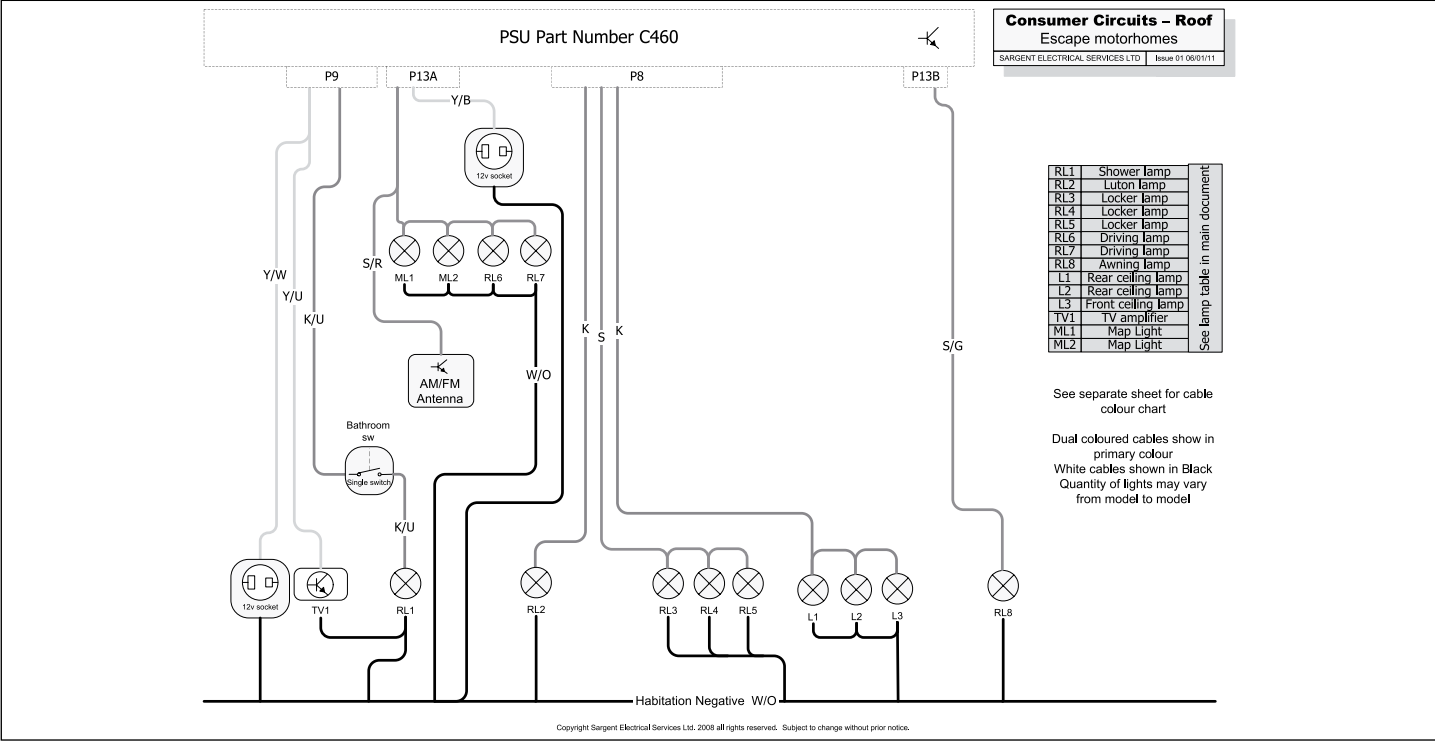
PSU Part Number C460

Consumer Circuits – Roof
Escape motorhomes
SARGENT ELECTRICAL SERVICES LTD Issue 01 06/01/11

P9 P13A P8 P13B

Y/B

12v socket

S/R

ML1 ML2 RL6 RL7

Y/W

Y/U

K/U

AM/FM Antenna

W/O

K S K

S/G

Bathroom sw

Single switch

K/U

12v socket TV1 RL1

RL2 RL3 RL4 RL5 L1 L2 L3 RL8

| RL1 | Shower lamp | See lamp table in main document |
|---|---|---|
| RL2 | Luton lamp | |
| RL3 | Locker lamp | |
| RL4 | Locker lamp | |
| RL5 | Locker lamp | |
| RL6 | Driving lamp | |
| RL7 | Driving lamp | |
| RL8 | Awning lamp | |
| L1 | Rear ceiling lamp | |
| L2 | Rear ceiling lamp | |
| L3 | Front ceiling lamp | |
| TV1 | TV amplifier | |
| ML1 | Map Light | |
| ML2 | Map Light | |

See separate sheet for cable colour chart

Dual coloured cables show in primary colour
White cables shown in Black
Quantity of lights may vary from model to model

Habitation Negative W/O

Copyright Sargent Electrical Services Ltd. 2008 all rights reserved. Subject to change without prior notice.